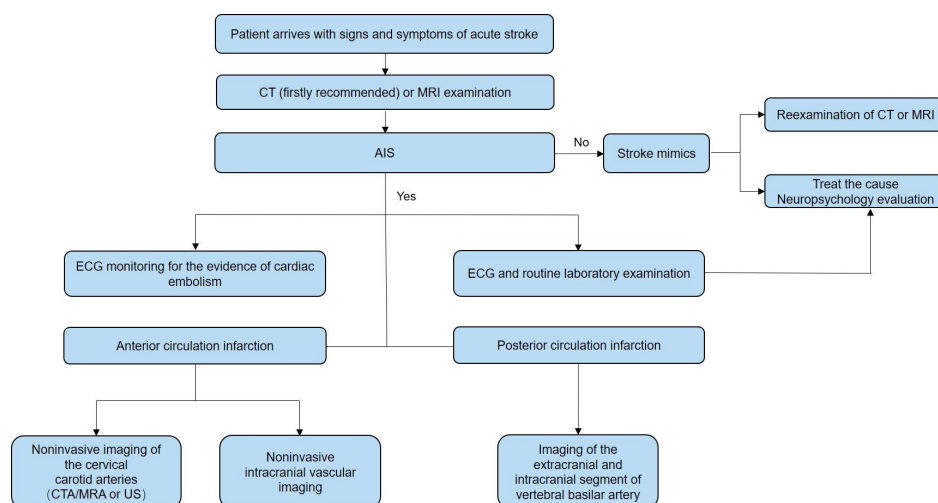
Patient arrives with signs and symptoms of acute stroke

CT (firstly recommended) or MRI examination

AIS

No

Stroke mimics

Reexamination of CT or MRI

Treat the cause
Neuropsychology evaluation

Yes

ECG monitoring for the evidence of cardiac embolism

ECG and routine laboratory examination

Anterior circulation infarction

Posterior circulation infarction

Noninvasive imaging of the cervical carotid arteries (CTA/MRA or US)

Noninvasive intracranial vascular imaging

Imaging of the extracranial and intracranial segment of vertebral basilar artery